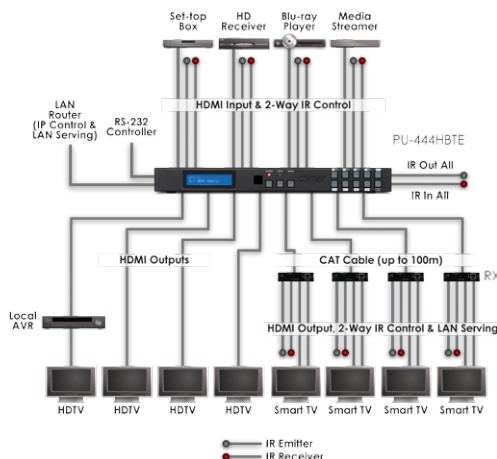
Set-top Box
HD Receiver
Blu-ray Player
Media Streamer

HDMI Input & 2-Way IR Control

LAN Router (IP Control & LAN Serving)
RS-232 Controller

PU-444HBTE

IR Out All
IR In All

HDMI Outputs

CAT Cable (up to 100m)

RX

Local AVR

HDMI Output, 2-Way IR Control & LAN Serving

HDTV
HDTV
HDTV
HDTV
Smart TV
Smart TV
Smart TV
Smart TV

IR Emitter
IR Receiver